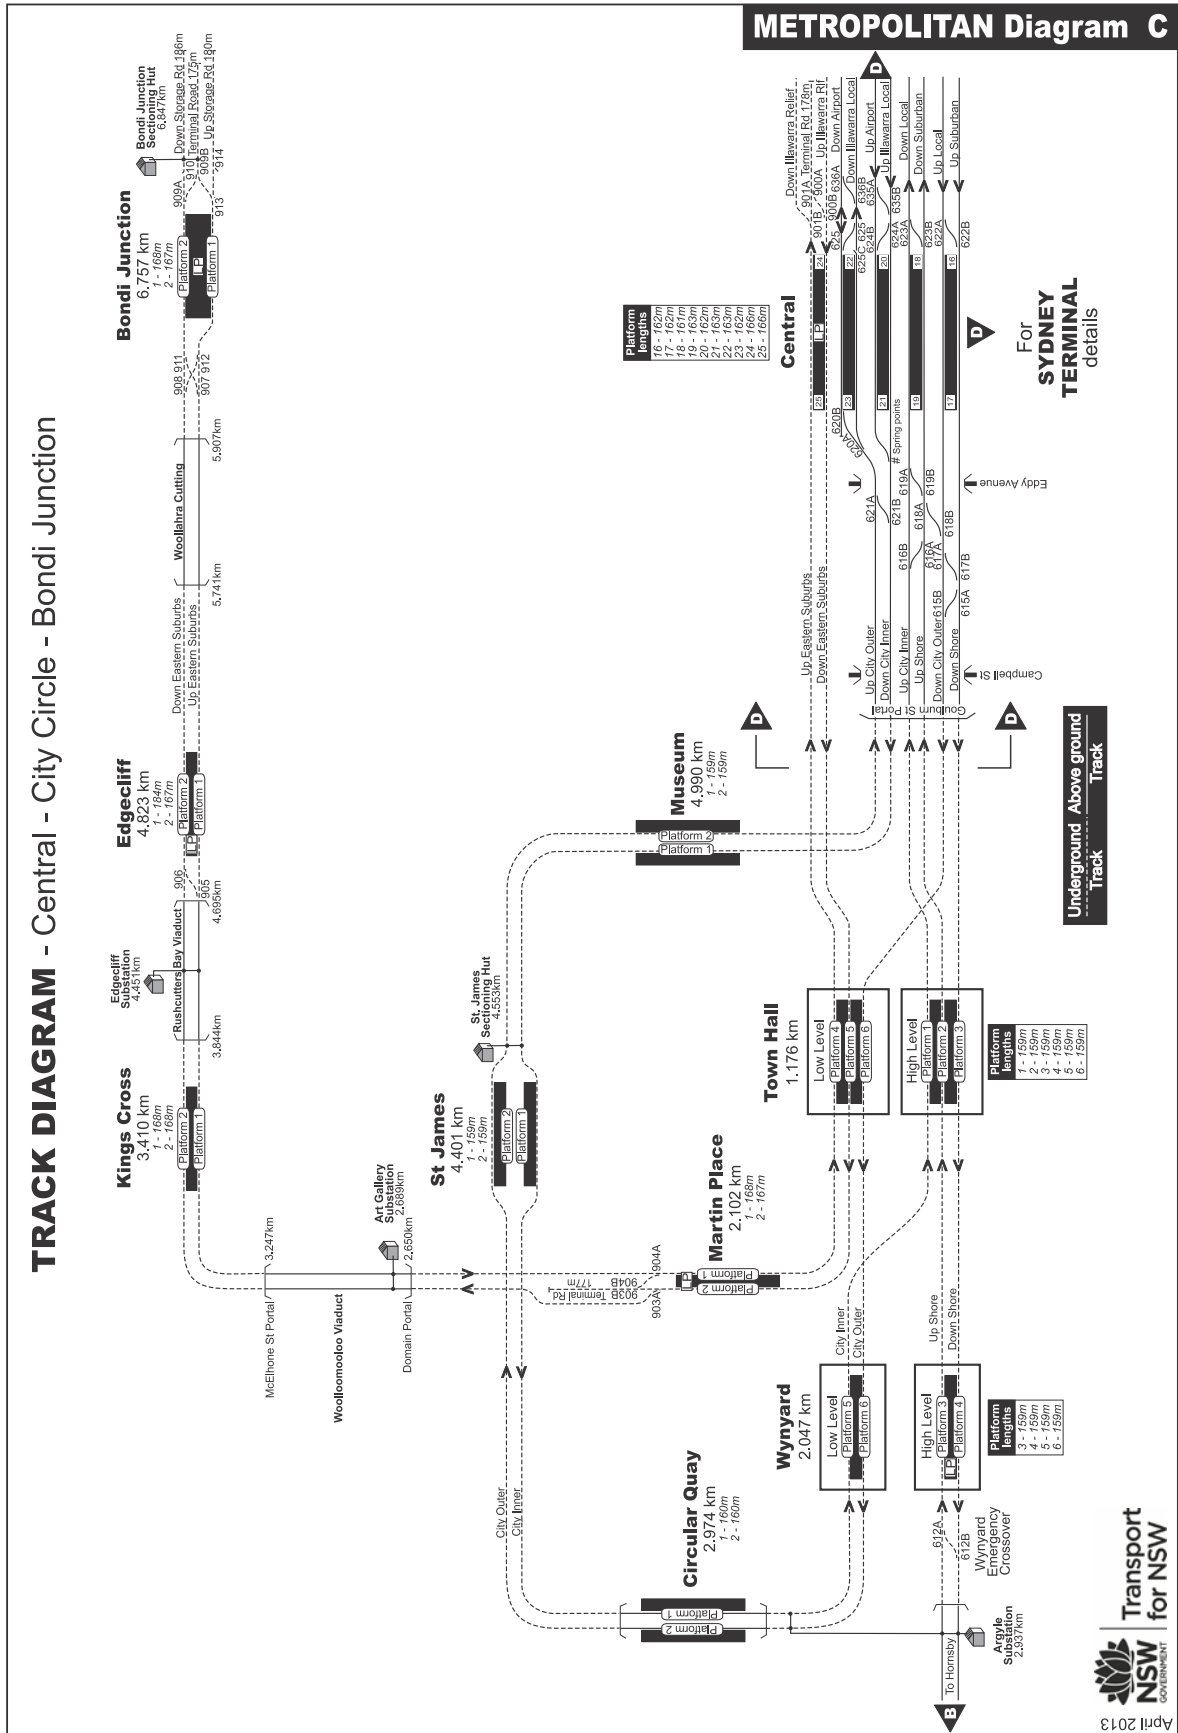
METROPOLITAN Diagram C

TRACK DIAGRAM - Central - City Circle - Bondi Junction

Bondi Junction
6.757 km
1 - 168m
2 - 167m
Platform 2
Platform 1

Bondi Junction Sectioning Hut
6.847km

Down Storage Rd 186m
Terminal Road 175m
Up Storage Rd 180m
909A 910 909B 914 913
908 911 907 912

Woollahra Cutting
5.741km 5.907km

Down Eastern Suburbs
Up Eastern Suburbs

Edgecliff
4.823 km
1 - 184m
2 - 167m
Platform 2
Platform 1
906 905 4.695km

Edgecliff Substation
4.451km
Rushcutters Bay Viaduct
3.844km

Kings Cross
3.410 km
1 - 168m
2 - 168m
Platform 2
Platform 1

3.247km
McElhone St Portal
Woolloomooloo Viaduct
Art Gallery Substation
2.689km
2.650km
Domain Portal

St James
4.401 km
1 - 159m
2 - 159m
Platform 2
Platform 1

St. James Sectioning Hut
4.553km

Martin Place
2.102 km
1 - 168m
2 - 167m
Platform 1
Platform 2
904A 904B 177m 903B Terminal Rd 903A

Museum
4.990 km
1 - 159m
2 - 159m
Platform 2
Platform 1

Town Hall
1.176 km
Low Level
Platform 4
Platform 5
Platform 6
High Level
Platform 1
Platform 2
Platform 3

Platform lengths
1 - 159m
2 - 159m
3 - 159m
4 - 159m
5 - 159m
6 - 159m

Circular Quay
2.974 km
1 - 160m
2 - 160m
Platform 1
Platform 2
City Outer
City Inner

Wynyard
2.047 km
Low Level
Platform 5
Platform 6
High Level
Platform 3
Platform 4
City Inner
City Outer
Up Shore
Down Shore

Platform lengths
3 - 159m
4 - 159m
5 - 159m
6 - 159m

612A 612B
Wynyard Emergency Crossover
To Hornsby
Argyle Substation
2.937km

Central
Platform lengths
16 - 162m
17 - 162m
18 - 161m
19 - 163m
20 - 162m
21 - 163m
22 - 163m
23 - 162m
24 - 166m
25 - 166m

Down Illawarra Relief
901A Terminal Rd 178m
900A Up Illawarra Rlf
900B 636A Down Airport
901B 625
Down Illawarra Local
636B 635A Up Airport
625C 625 624B Up Illawarra Local
624A 623A Down Suburban
635B Down Local
623B 622A Up Local
622B Up Suburban

25 24 23 22 21 20 19 18 17 16

620B 620A
621A 621B
# Spring points
619A 619B
616B 618A 618B
616A 617A
615B 615A 617B

Up Eastern Suburbs
Down Eastern Suburbs
Up City Outer
Down City Inner
Up City Inner
Up Shore
Down City Outer
Down Shore
Goulburn St Portal
Campbell St
Eddy Avenue

D
For SYDNEY TERMINAL details

Underground Track
Above ground Track

NSW GOVERNMENT Transport for NSW
April 2013